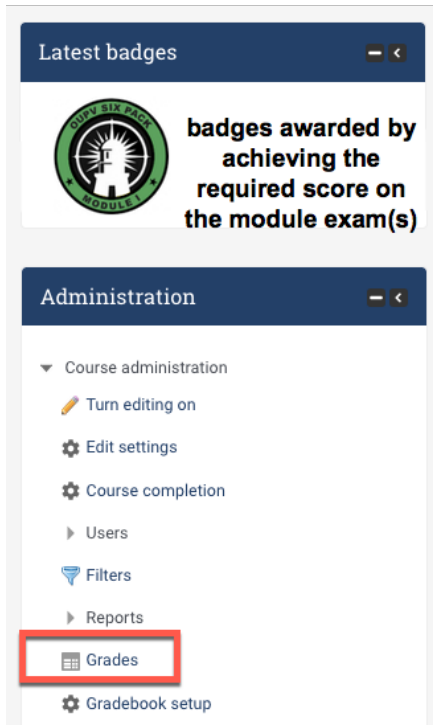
Latest badges

OUPV SIX PACK
MODULE 1

badges awarded by achieving the required score on the module exam(s)

Administration

Course administration

Turn editing on

Edit settings

Course completion

Users

Filters

Reports

Grades

Gradebook setup